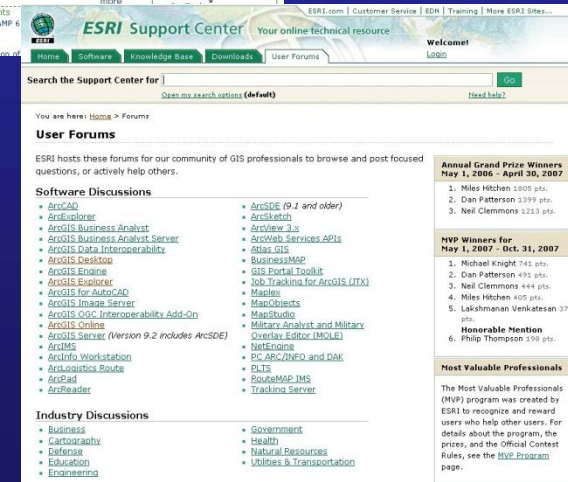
ESRI.com | Customer Service | EDN | Training | More ESRI Sites...

ESRI Support Center Your online technical resource

Welcome!
Login

Home | Software | Knowledge Base | Downloads | User Forums

Search the Support Center for [ ] Go
Open my search options (default)
Need help?

You are here: Home > Forums

User Forums

ESRI hosts these forums for our community of GIS professionals to browse and post focused questions, or actively help others.

Software Discussions

- ArcCAD
- ArcExplorer
- ArcGIS Business Analyst
- ArcGIS Business Analyst Server
- ArcGIS Data Interoperability
- ArcGIS Desktop
- ArcGIS Engine
- ArcGIS Explorer
- ArcGIS for AutoCAD
- ArcGIS Image Server
- ArcGIS OGC Interoperability Add-On
- ArcGIS Online
- ArcGIS Server (Version 9.2 includes ArcSDE)
- ArcIMS
- ArcInfo Workstation
- ArcLogistics Route
- ArcPad
- ArcReader

- ArcSDE (9.1 and older)
- ArcSketch
- ArcView 3.x
- ArcWeb Services APIs
- Atlas GIS
- BusinessMAP
- GIS Portal Toolkit
- Job Tracking for ArcGIS (JTX)
- Maplex
- MapObjects
- MapStudio
- Military Analyst and Military Overlay Editor (MOLE)
- NetEngine
- PC ARC/INFO and DAK
- PLTS
- RouteMAP IMS
- Tracking Server

Industry Discussions

- Business
- Cartography
- Defense
- Education
- Engineering

- Government
- Health
- Natural Resources
- Utilities & Transportation

Annual Grand Prize Winners
May 1, 2006 - April 30, 2007
1. Miles Hitchen 1805 pts.
2. Dan Patterson 1399 pts.
3. Neil Clemmons 1213 pts.

MVP Winners for
May 1, 2007 - Oct. 31, 2007
1. Michael Knight 741 pts.
2. Dan Patterson 491 pts.
3. Neil Clemmons 444 pts.
4. Miles Hitchen 405 pts.
5. Lakshmanan Venkatesan 37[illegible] pts.
Honorable Mention
6. Philip Thompson 198 pts.

Most Valuable Professionals

The Most Valuable Professionals (MVP) program was created by ESRI to recognize and reward users who help other users. For details about the program, the prizes, and the Official Contest Rules, see the MVP Program page.